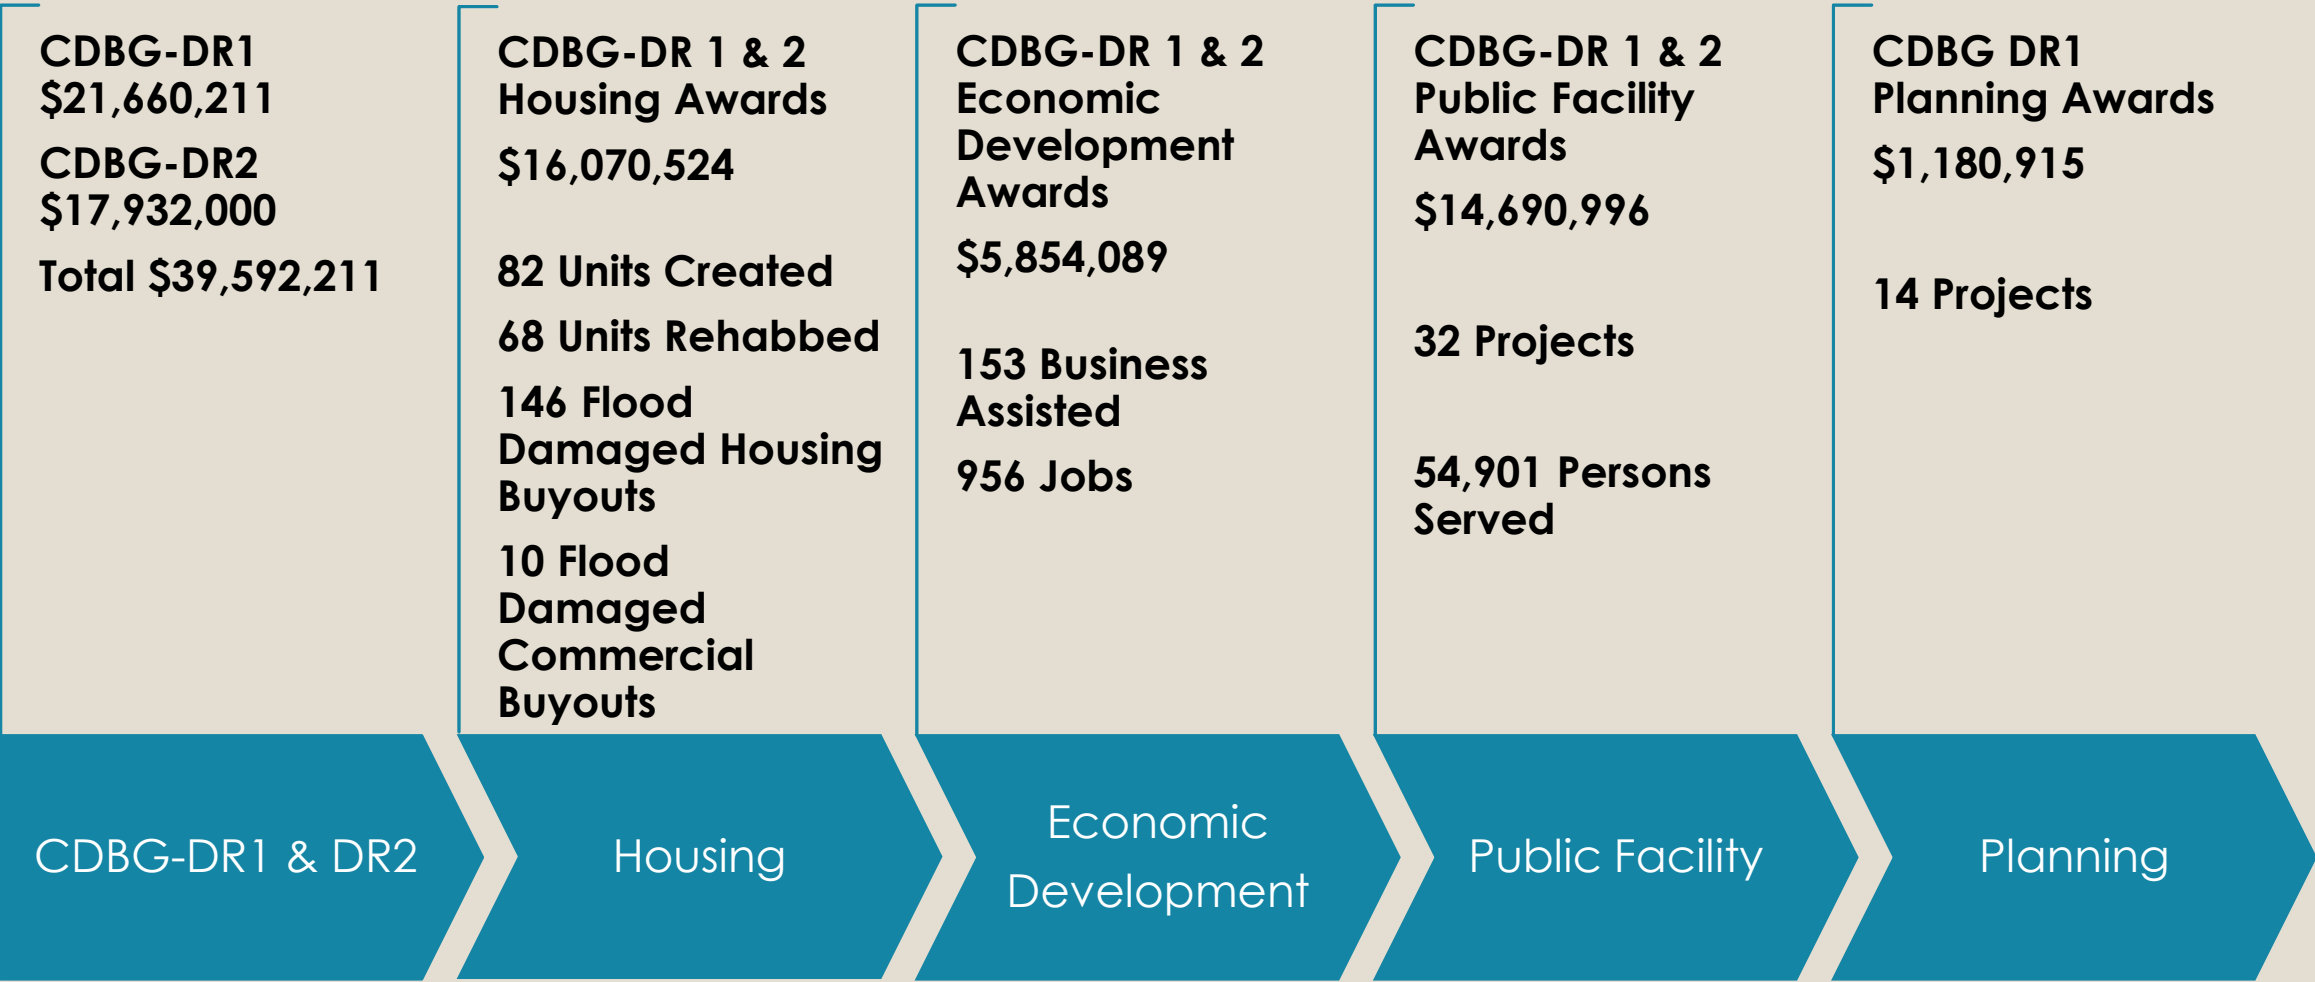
CDBG-DR1
$21,660,211

CDBG-DR2
$17,932,000

Total $39,592,211

CDBG-DR 1 & 2
Housing Awards

$16,070,524

82 Units Created

68 Units Rehabbed

146 Flood Damaged Housing Buyouts

10 Flood Damaged Commercial Buyouts

CDBG-DR 1 & 2
Economic Development Awards

$5,854,089

153 Business Assisted

956 Jobs

CDBG-DR 1 & 2
Public Facility Awards

$14,690,996

32 Projects

54,901 Persons Served

CDBG DR1
Planning Awards

$1,180,915

14 Projects

CDBG-DR1 & DR2

Housing

Economic Development

Public Facility

Planning